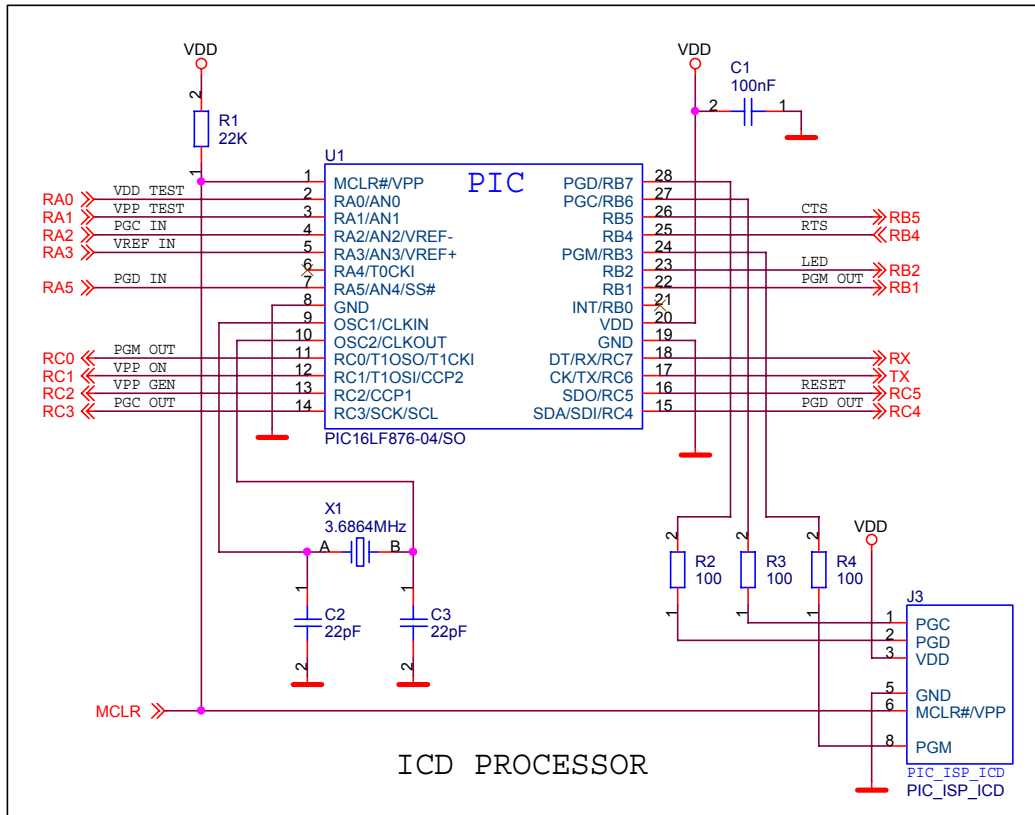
VDD
2
R1
22K
1
U1
PIC
RA0 VDD TEST
RA1 VPP TEST
RA2 PGC IN
RA3 VREF IN
RA5 PGD IN
1 MCLR#/VPP
2 RA0/AN0
3 RA1/AN1
4 RA2/AN2/VREF-
5 RA3/AN3/VREF+
6 RA4/T0CKI
7 RA5/AN4/SS#
8 GND
9 OSC1/CLKIN
10 OSC2/CLKOUT
11 RC0/T1OSO/T1CKI
12 RC1/T1OSI/CCP2
13 RC2/CCP1
14 RC3/SCK/SCL
RC0 PGM OUT
RC1 VPP ON
RC2 VPP GEN
RC3 PGC OUT
PIC16LF876-04/SO
PGD/RB7 28
PGC/RB6 27
RB5 26
RB4 25
PGM/RB3 24
RB2 23
RB1 22
INT/RB0 21
VDD 20
GND 19
DT/RX/RC7 18
CK/TX/RC6 17
SDO/RC5 16
SDA/SDI/RC4 15
VDD
C1
100nF
2
1
CTS RB5
RTS RB4
LED RB2
PGM OUT RB1
RX
TX
RESET RC5
PGD OUT RC4
X1
3.6864MHz
A
B
1
C2
22pF
2
1
C3
22pF
2
R2
100
R3
100
R4
100
1
1
1
VDD
J3
1 PGC
2 PGD
3 VDD
5 GND
6 MCLR#/VPP
8 PGM
PIC_ISP_ICD
PIC_ISP_ICD
MCLR
ICD PROCESSOR